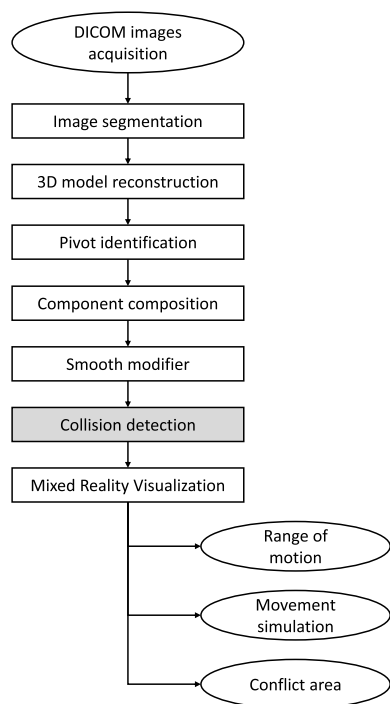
DICOM images acquisition

Image segmentation

3D model reconstruction

Pivot identification

Component composition

Smooth modifier

Collision detection

Mixed Reality Visualization

Range of motion

Movement simulation

Conflict area